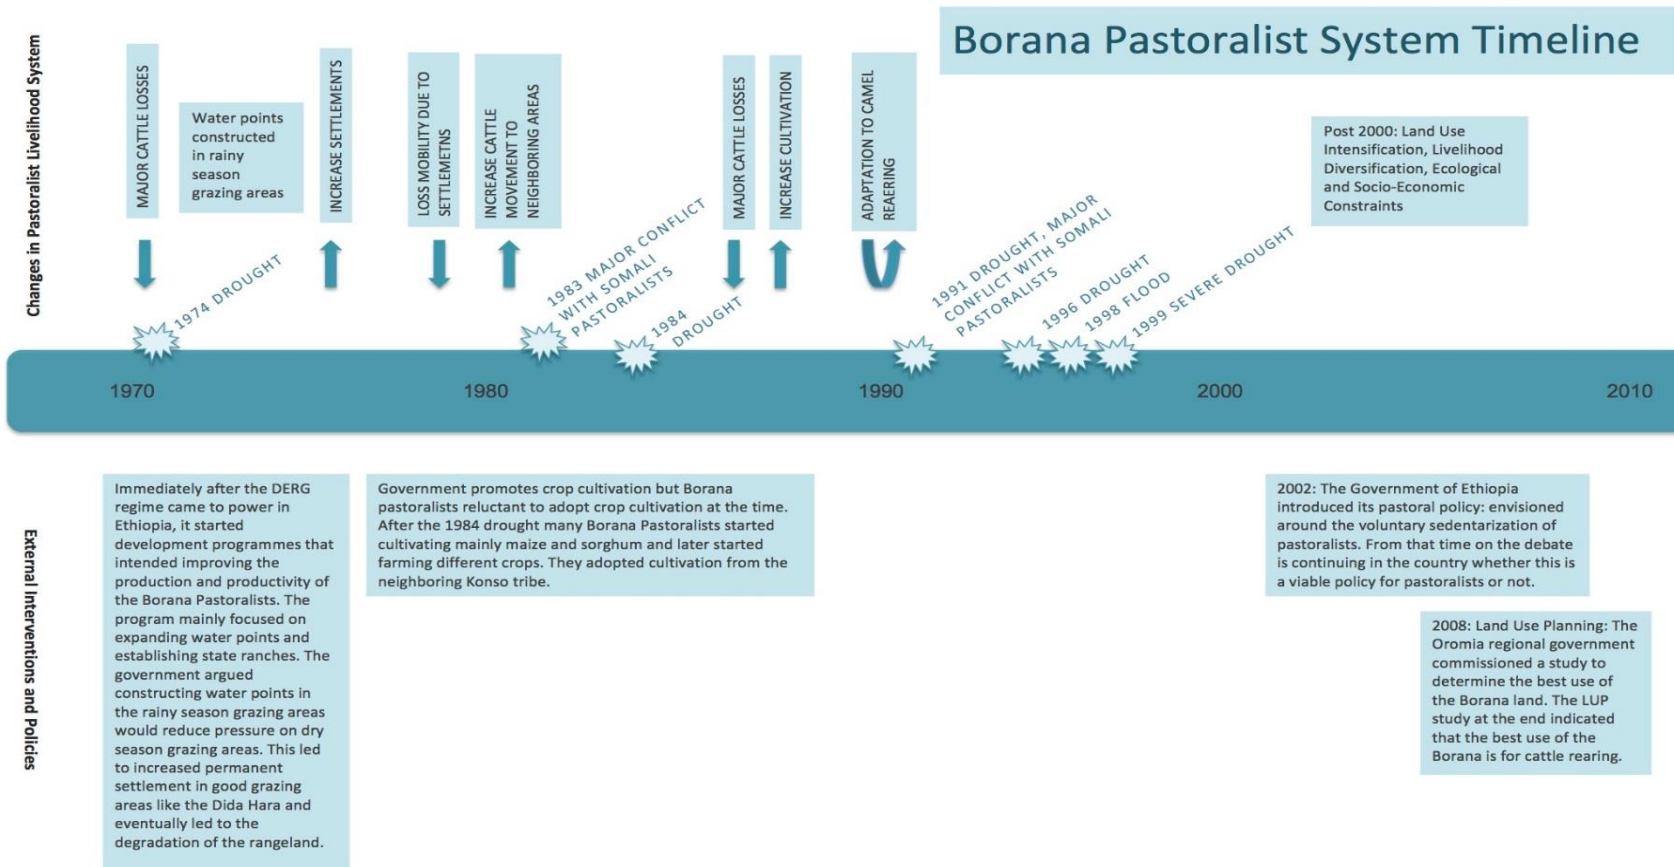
Borana Pastoralist System Timeline

Changes in Pastoralist Livelihood System

MAJOR CATTLE LOSSES

Water points constructed in rainy season grazing areas

INCREASE SETTLEMENTS

LOSS MOBILITY DUE TO SETTLEMETNS

INCREASE CATTLE MOVEMENT TO NEIGHBORING AREAS

MAJOR CATTLE LOSSES

INCREASE CULTIVATION

ADAPTATION TO CAMEL REARING

Post 2000: Land Use Intensification, Livelihood Diversification, Ecological and Socio-Economic Constraints

1974 DROUGHT

1983 MAJOR CONFLICT WITH SOMALI PASTORALISTS

1984 DROUGHT

1991 DROUGHT, MAJOR CONFLICT WITH SOMALI PASTORALISTS

1996 DROUGHT

1998 FLOOD

1999 SEVERE DROUGHT

1970

1980

1990

2000

2010

External Interventions and Policies

Immediately after the DERG regime came to power in Ethiopia, it started development programmes that intended improving the production and productivity of the Borana Pastoralists. The program mainly focused on expanding water points and establishing state ranches. The government argued constructing water points in the rainy season grazing areas would reduce pressure on dry season grazing areas. This led to increased permanent settlement in good grazing areas like the Dida Hara and eventually led to the degradation of the rangeland.

Government promotes crop cultivation but Borana pastoralists reluctant to adopt crop cultivation at the time. After the 1984 drought many Borana Pastoralists started cultivating mainly maize and sorghum and later started farming different crops. They adopted cultivation from the neighboring Konso tribe.

2002: The Government of Ethiopia introduced its pastoral policy: envisioned around the voluntary sedentarization of pastoralists. From that time on the debate is continuing in the country whether this is a viable policy for pastoralists or not.

2008: Land Use Planning: The Oromia regional government commissioned a study to determine the best use of the Borana land. The LUP study at the end indicated that the best use of the Borana is for cattle rearing.